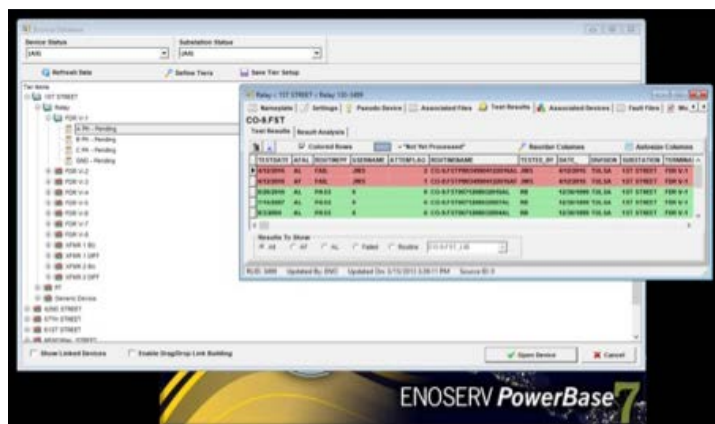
Device Status
(All)
Substation Status
(All)
Refresh Data
Define Tiers
Save Tier Setup
137 STREET
Relay
FDR V-1
A PH - Pending
B PH - Pending
C PH - Pending
GND - Pending
FDR V-2
FDR V-3
FDR V-4
FDR V-5
FDR V-6
FDR V-7
FDR V-8
XFMR 1 BU
XFMR 1 DIFF
XFMR 2 BU
XFMR 2 DIFF
PT
Generic Device
42ND STREET
67TH STREET
81ST STREET
Show Linked Devices
Enable Drag/Drop Link Building
Open Device
Cancel

Relay - 137 STREET - Relay 135-5499
Nameplate
Settings
Pseudo Device
Associated Files
Test Results
Associated Devices
Fault Files
CO-8.FST
Test Results
Result Analysis
Colored Rows
= "Not Yet Processed"
Reorder Columns
Autosize Columns

| TESTDATE | ATAL | ROUTINEFF | USERNAME | ATTEMPLAG | ROUTINENAME | TESTED_BY | DATE_ | DIVISION | SUBSTATION | TERMINAL |
|---|---|---|---|---|---|---|---|---|---|---|
| 6/12/2010 | AL | FAIL | JWS | 3 | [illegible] | JWS | 6/12/2010 | TULSA | 137 STREET | FDR V-1 |
| 6/12/2010 | AL | FAIL | JWS | 1 | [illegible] | JWS | 6/12/2010 | TULSA | 137 STREET | FDR V-1 |
| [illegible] | AL | PASS | X | 0 | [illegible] | RB | 12/30/1899 | TULSA | 137 STREET | FDR V-1 |
| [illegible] | AL | PASS | X | 0 | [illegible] | RB | 12/30/1899 | TULSA | 137 STREET | FDR V-1 |
| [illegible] | AL | PASS | X | 0 | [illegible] | RB | 12/30/1899 | TULSA | 137 STREET | FDR V-1 |

Results To Show
All
AT
AL
Failed
Routine
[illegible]
RUID: 5499 Updated By: BWC Updated On: 3/15/2013 3:09:11 PM Source ID: 0

ENOSERV PowerBase 7